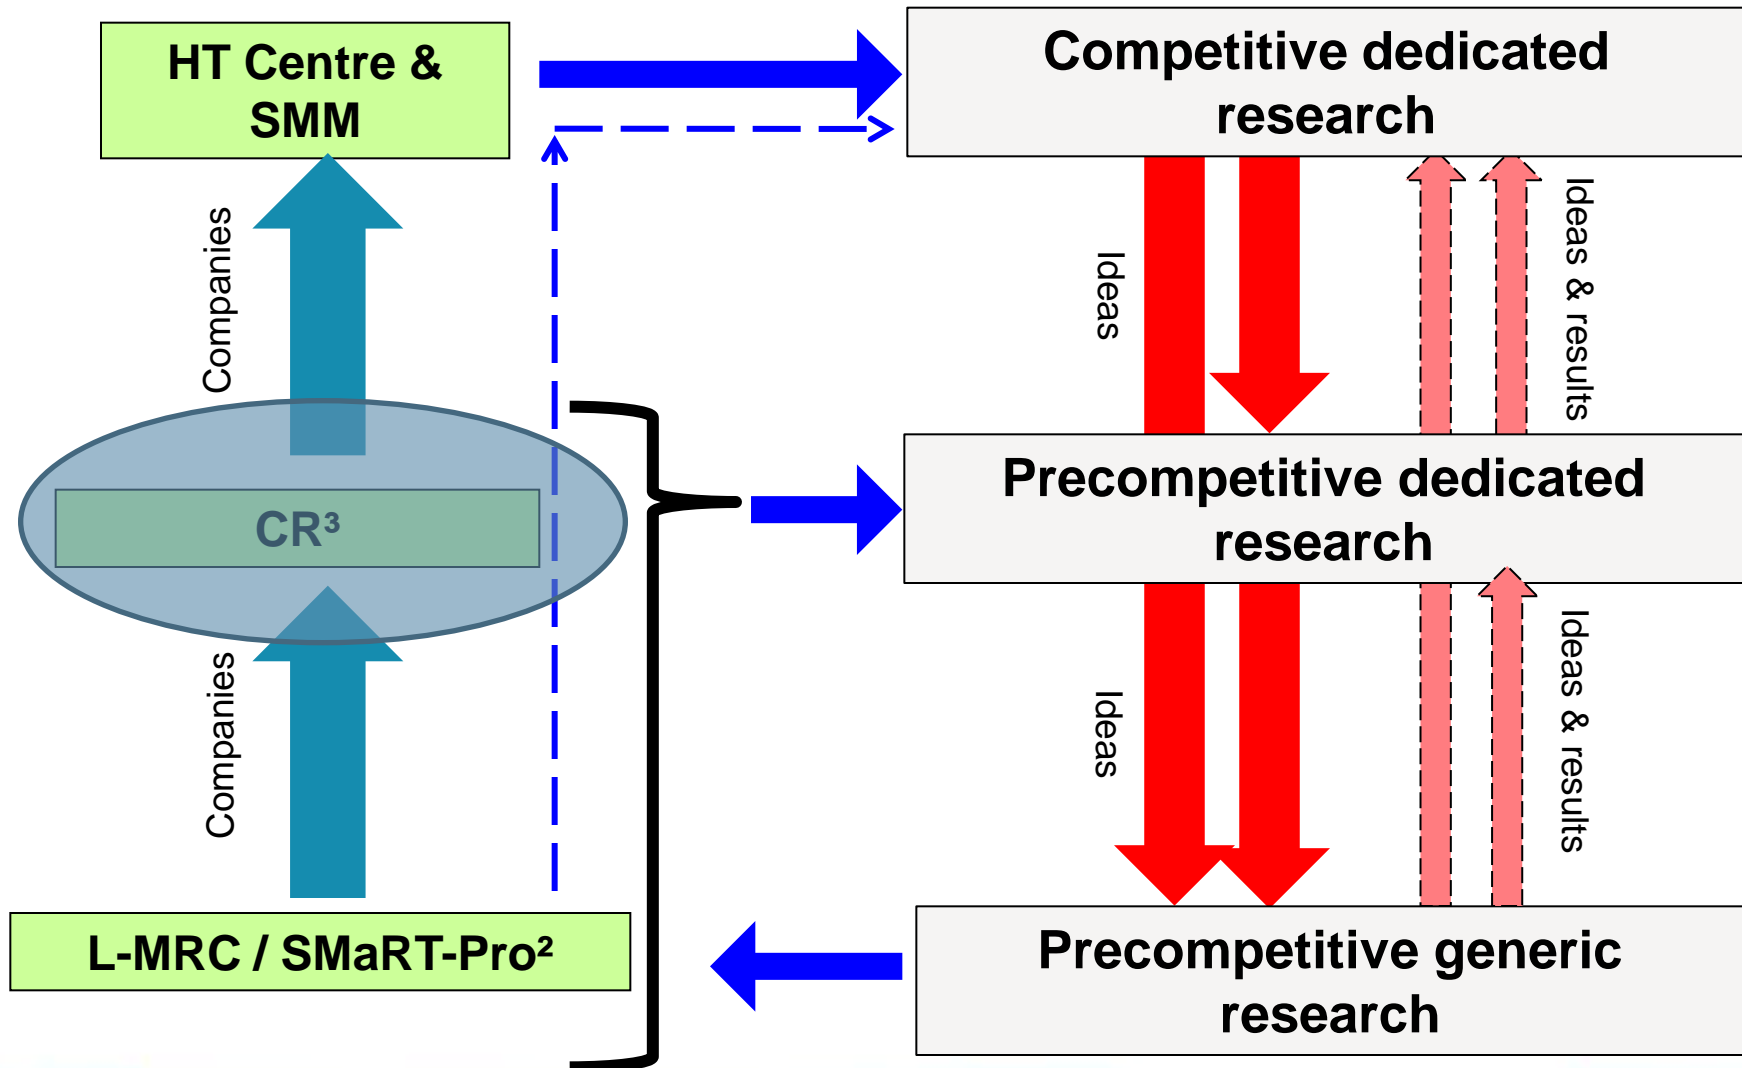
HT Centre & SMM

Competitive dedicated research

Companies

Ideas

Ideas & results

CR³

Precompetitive dedicated research

Companies

Ideas

Ideas & results

L-MRC / SMaRT-Pro²

Precompetitive generic research